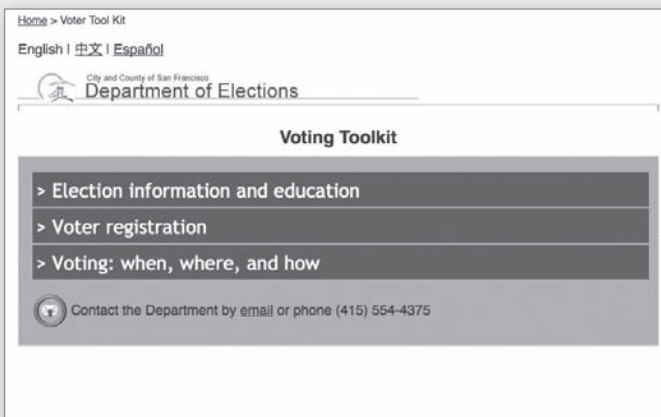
Home > Voter Tool Kit

English | 中文 | Español

City and County of San Francisco
Department of Elections

Voting Toolkit

> Election information and education

> Voter registration

> Voting: when, where, and how

Contact the Department by email or phone (415) 554-4375